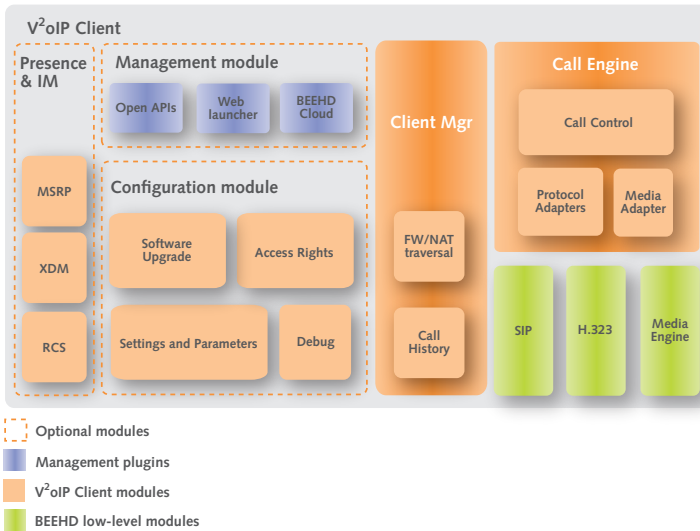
V$^2$oIP Client

Presence & IM

MSRP

XDM

RCS

Management module

Open APIs

Web launcher

BEEHD Cloud

Configuration module

Software Upgrade

Access Rights

Settings and Parameters

Debug

Client Mgr

FW/NAT traversal

Call History

Call Engine

Call Control

Protocol Adapters

Media Adapter

SIP

H.323

Media Engine

Optional modules

Management plugins

V$^2$oIP Client modules

BEEHD low-level modules